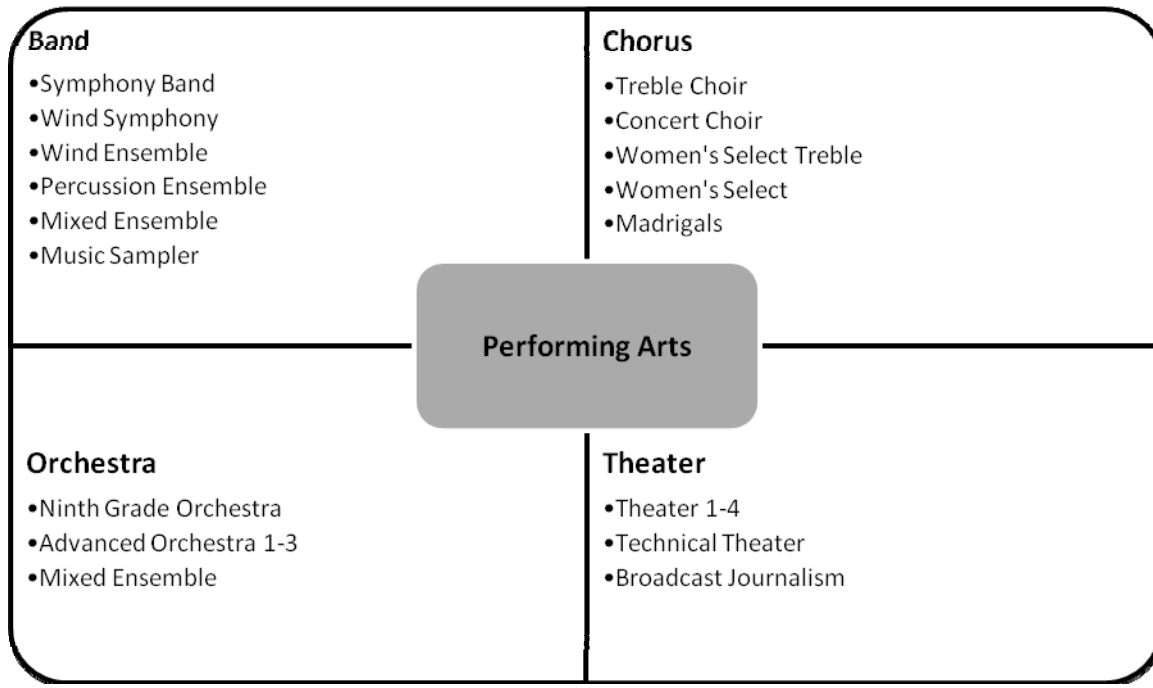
Band
•Symphony Band
•Wind Symphony
•Wind Ensemble
•Percussion Ensemble
•Mixed Ensemble
•Music Sampler

Chorus
•Treble Choir
•Concert Choir
•Women's Select Treble
•Women's Select
•Madrigals

Performing Arts

Orchestra
•Ninth Grade Orchestra
•Advanced Orchestra 1-3
•Mixed Ensemble

Theater
•Theater 1-4
•Technical Theater
•Broadcast Journalism